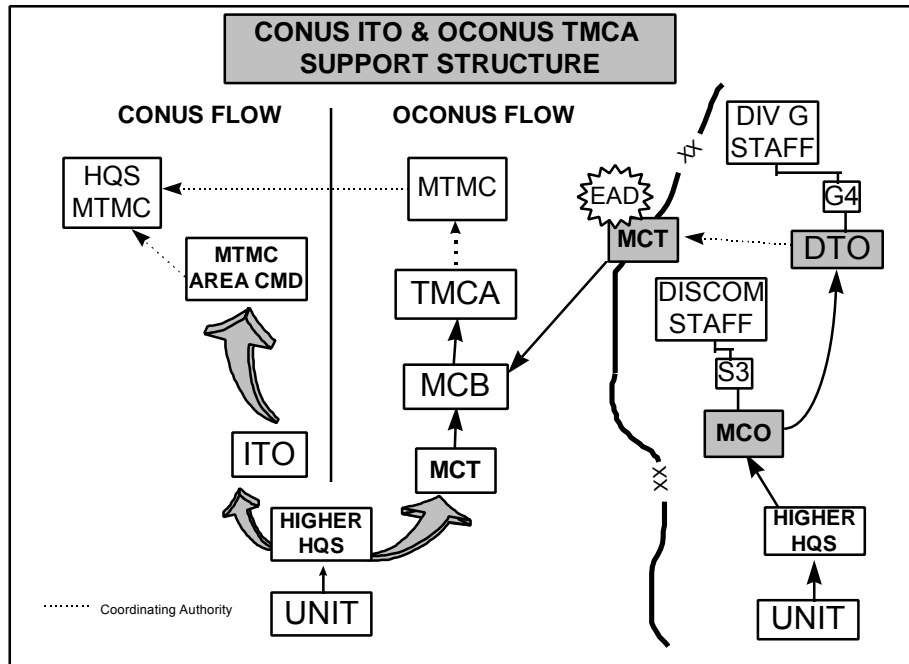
CONUS ITO & OCONUS TMCA SUPPORT STRUCTURE

CONUS FLOW

OCONUS FLOW

HQS MTMC

MTMC

MTMC AREA CMD

TMCA

MCB

ITO

MCT

HIGHER HQS

UNIT

Coordinating Authority

XX

EAD

MCT

DIV G STAFF

G4

DTO

DISCOM STAFF

S3

MCO

XX

HIGHER HQS

UNIT